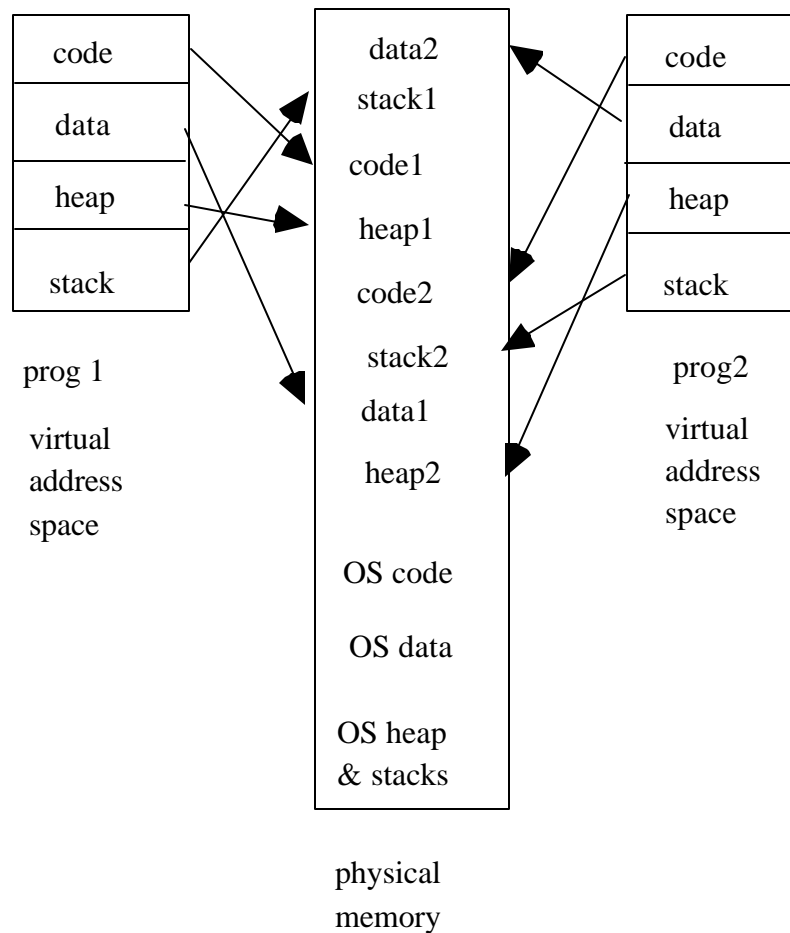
code
data
heap
stack

prog 1

virtual address space

data2
stack1
code1
heap1
code2
stack2
data1
heap2
OS code
OS data
OS heap & stacks

physical memory

code
data
heap
stack

prog2

virtual address space